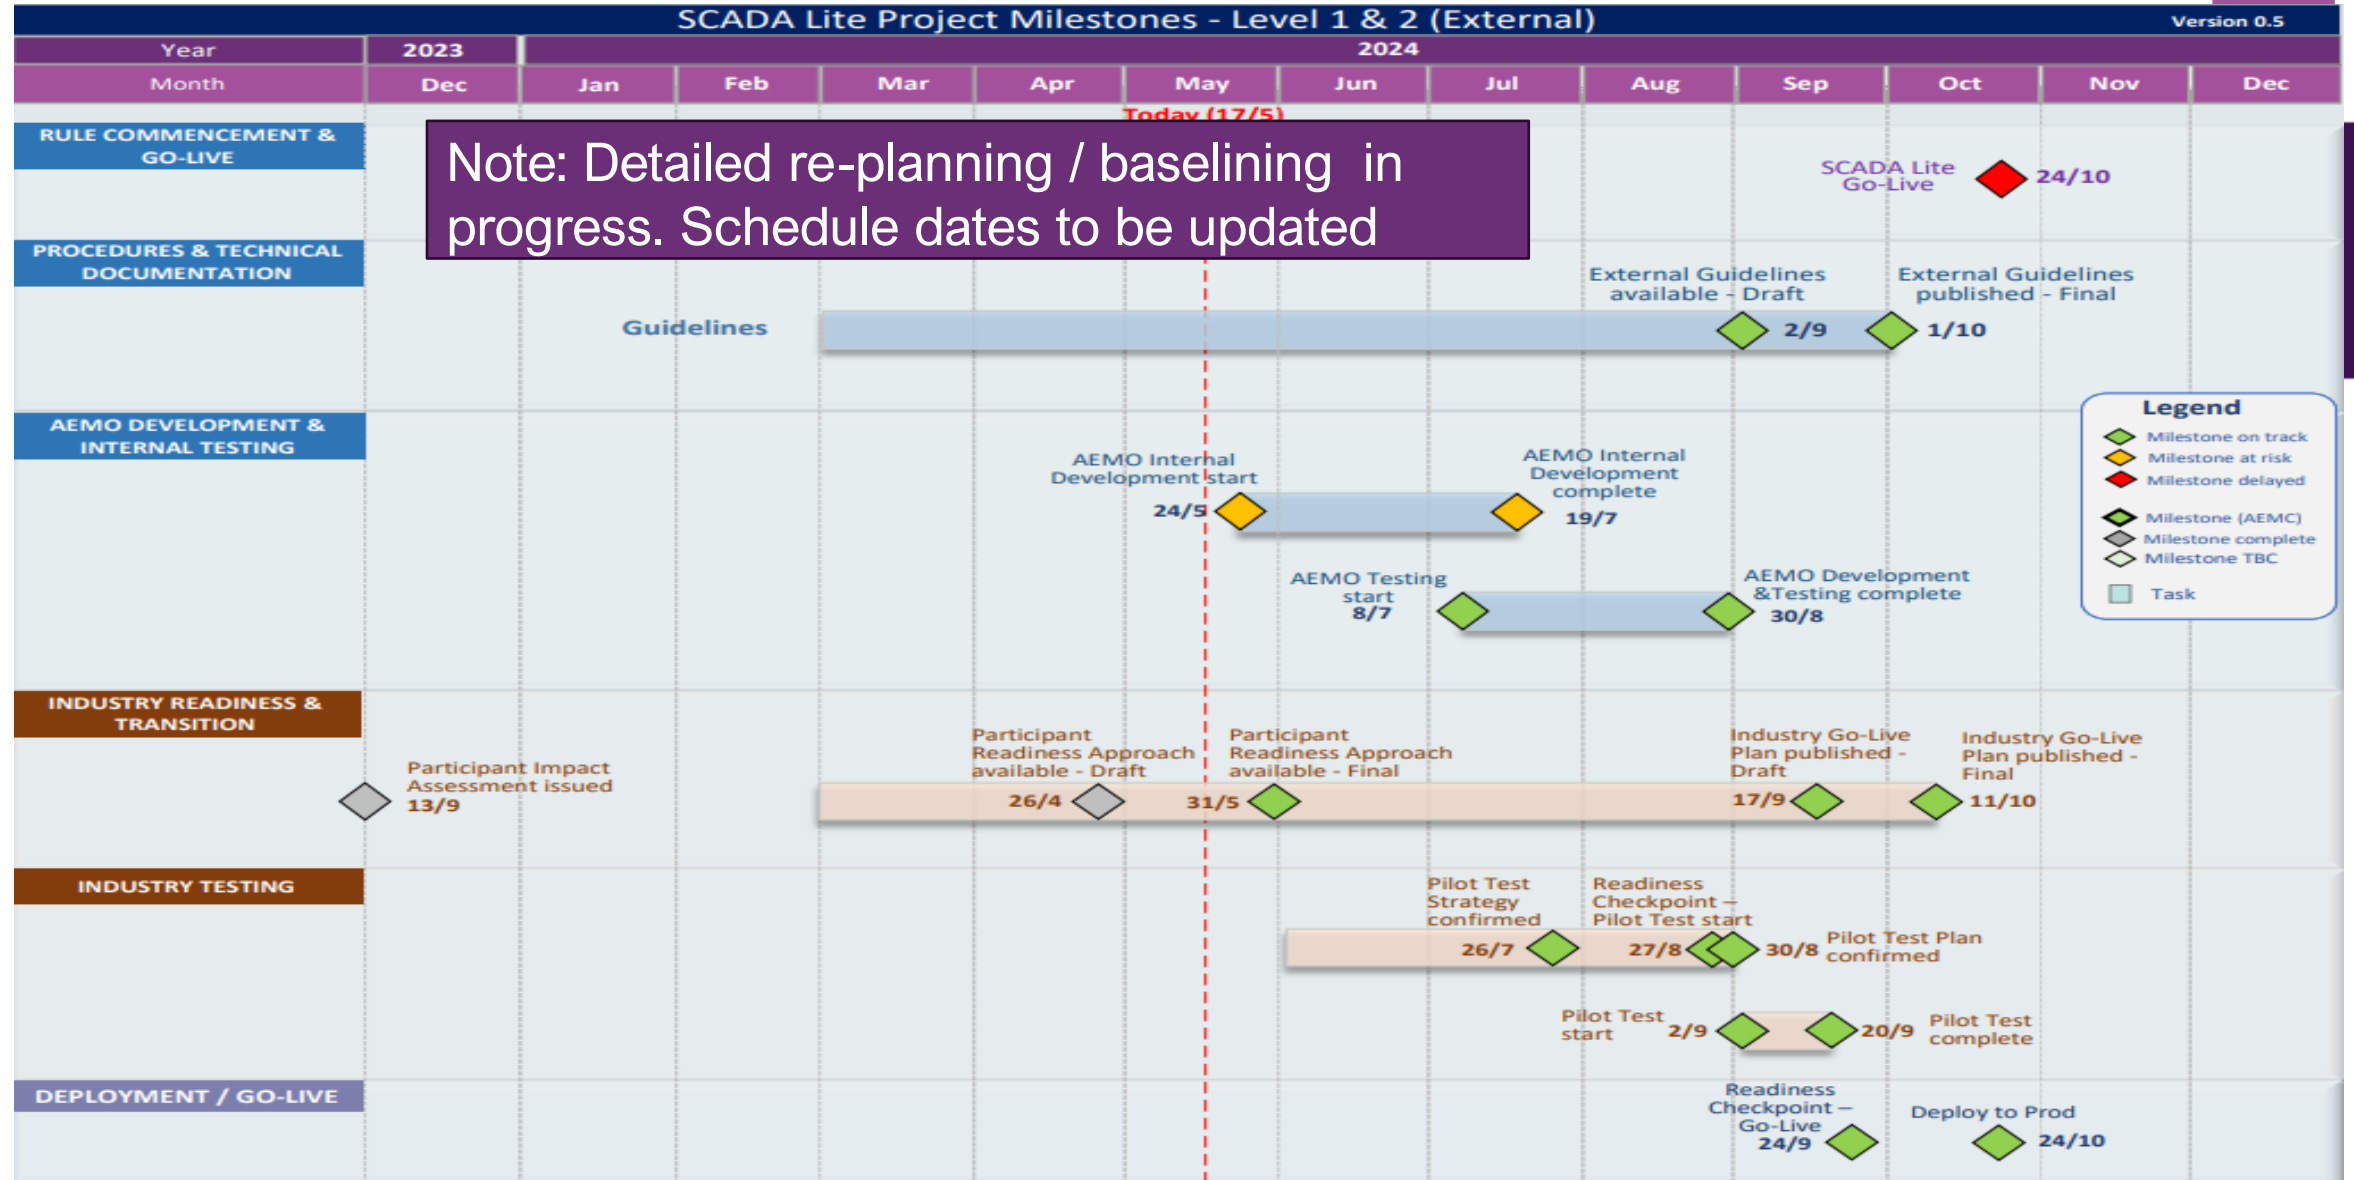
SCADA Lite Project Milestones - Level 1 & 2 (External)

Version 0.5

| Year | 2023 | 2024 | | | | | | | | | | | |
|---|---|---|---|---|---|---|---|---|---|---|---|---|---|
| Month | Dec | Jan | Feb | Mar | Apr | May | Jun | Jul | Aug | Sep | Oct | Nov | Dec |

Today (17/5)

RULE COMMENCEMENT & GO-LIVE

Note: Detailed re-planning / baselining in progress. Schedule dates to be updated

SCADA Lite Go-Live 24/10

PROCEDURES & TECHNICAL DOCUMENTATION

External Guidelines available - Draft

External Guidelines published - Final

Guidelines

2/9

1/10

Legend
Milestone on track
Milestone at risk
Milestone delayed
Milestone (AEMC)
Milestone complete
Milestone TBC
Task

AEMO DEVELOPMENT & INTERNAL TESTING

AEMO Internal Development start

24/5

AEMO Internal Development complete

19/7

AEMO Testing start 8/7

AEMO Development &Testing complete

30/8

INDUSTRY READINESS & TRANSITION

Participant Impact Assessment issued 13/9

Participant Readiness Approach available - Draft

26/4

Participant Readiness Approach available - Final

31/5

Industry Go-Live Plan published - Draft

17/9

Industry Go-Live Plan published - Final

11/10

INDUSTRY TESTING

Pilot Test Strategy confirmed

26/7

Readiness Checkpoint – Pilot Test start

27/8

30/8

Pilot Test Plan confirmed

Pilot Test start

2/9

20/9

Pilot Test complete

DEPLOYMENT / GO-LIVE

Readiness Checkpoint – Go-Live 24/9

Deploy to Prod

24/10